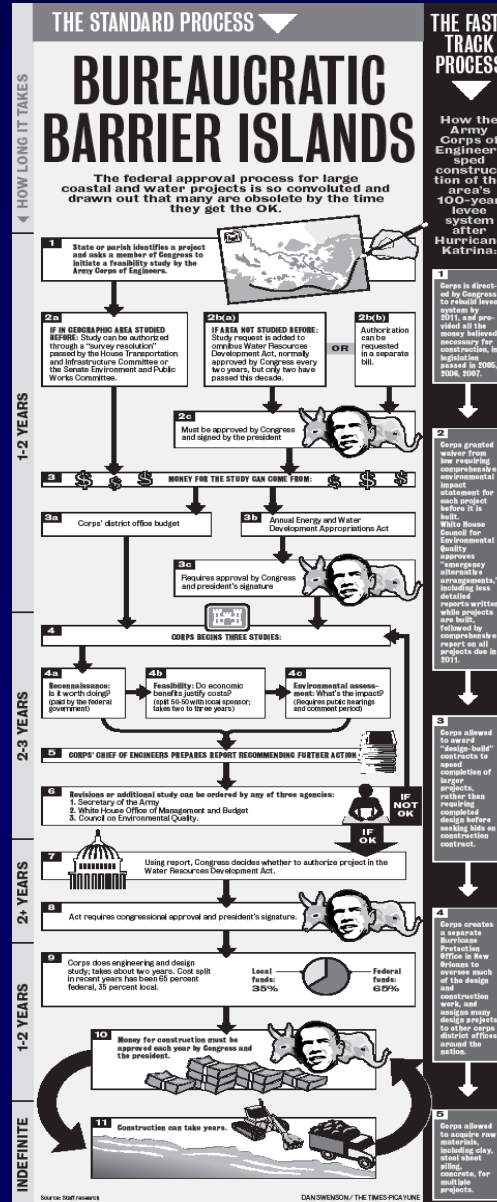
THE STANDARD PROCESS

BUREAUCRATIC BARRIER ISLANDS

The federal approval process for large coastal and water projects is so convoluted and drawn out that many are obsolete by the time they get the OK.

HOW LONG IT TAKES

1 State or parish identifies a project and asks a member of Congress to initiate a feasibility study by the Army Corps of Engineers.

2a IF IN GEOGRAPHIC AREA STUDIED BEFORE: Study can be authorized through a "survey resolution" passed by the House Transportation and Infrastructure Committee or the Senate Environment and Public Works Committee.

2b(a) IF AREA NOT STUDIED BEFORE: Study request is added to omnibus Water Resources Development Act, normally approved by Congress every two years, but only two have passed this decade.

OR

2b(b) Authorization can be requested in a separate bill.

2c Must be approved by Congress and signed by the president

1-2 YEARS

3 MONEY FOR THE STUDY CAN COME FROM:

3a Corps' district office budget

3b Annual Energy and Water Development Appropriations Act

3c Requires approval by Congress and president's signature

4 CORPS BEGINS THREE STUDIES:

4a Reconnaissance: Is it worth doing? (paid by the federal government)

4b Feasibility: Do economic benefits justify costs? (split 50-50 with local sponsor; takes two to three years)

4c Environmental assessment: What's the impact? (Requires public hearings and comment period)

2-3 YEARS

5 CORPS' CHIEF OF ENGINEERS PREPARES REPORT RECOMMENDING FURTHER ACTION

6 Revisions or additional study can be ordered by any of three agencies:
1. Secretary of the Army
2. White House Office of Management and Budget
3. Council on Environmental Quality.

IF NOT OK

IF OK

7 Using report, Congress decides whether to authorize project in the Water Resources Development Act.

2+ YEARS

8 Act requires congressional approval and president's signature.

9 Corps does engineering and design study; takes about two years. Cost split in recent years has been 65 percent federal, 35 percent local.

Local funds: 35%

Federal funds: 65%

1-2 YEARS

10 Money for construction must be approved each year by Congress and the president.

11 Construction can take years.

INDEFINITE

Source: Staff research

DAN SWENSON / THE TIMES-PICAYUNE

THE FAST TRACK PROCESS

How the Army Corps of Engineers sped construction of the area's 100-year levee system after Hurricane Katrina:

1 Corps is directed by Congress to rebuild levee system by 2011, and provided all the money believed necessary for construction, in legislation passed in 2005, 2006, 2007.

2 Corps granted waiver from law requiring comprehensive environmental impact statement for each project before it is built. White House Council for Environmental Quality approves "emergency alternative arrangements," including less detailed reports written while projects are built, followed by comprehensive report on all projects due in 2011.

3 Corps allowed to award "design-build" contracts to speed completion of larger projects, rather than requiring completed design before seeking bids on construction contract.

4 Corps creates a separate Hurricane Protection Office in New Orleans to oversee much of the design and construction work, and assigns many design projects to other corps district offices around the nation.

5 Corps allowed to acquire raw materials, including clay, steel sheet piling, concrete, for multiple projects.